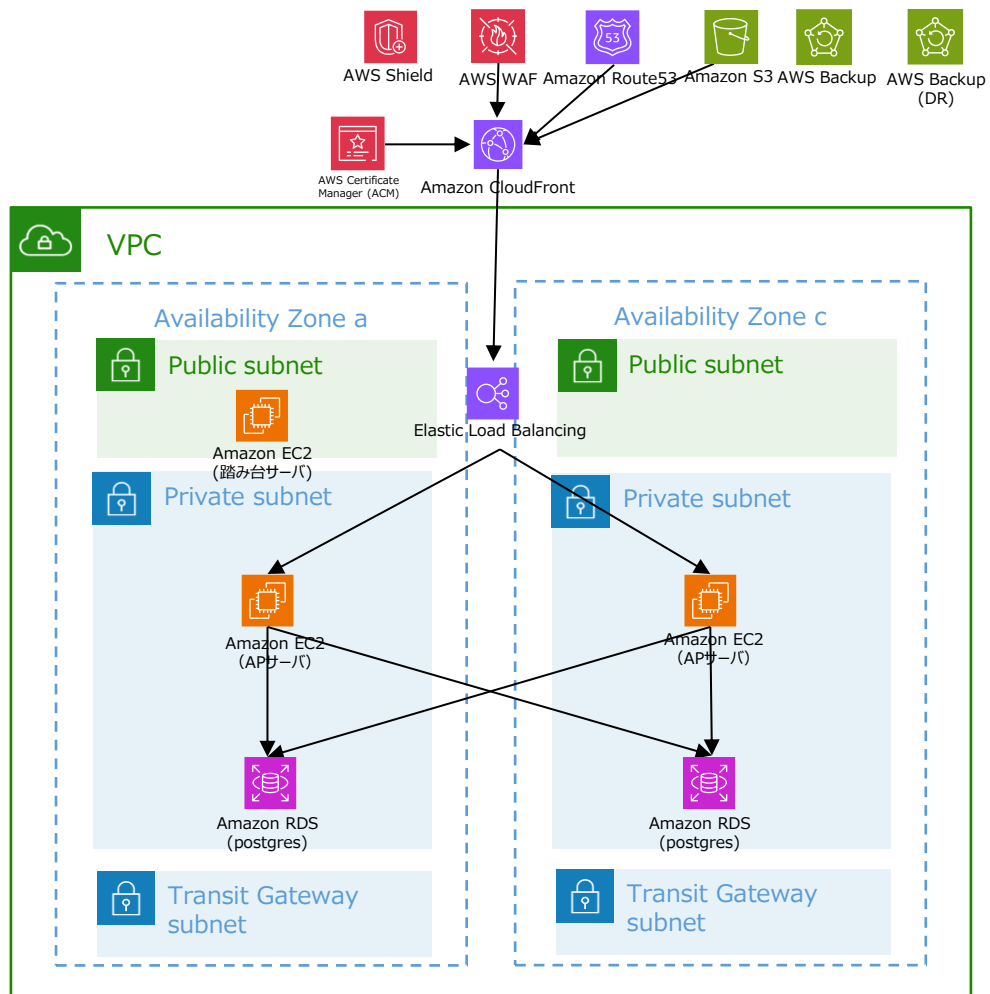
AWS Shield

AWS WAF

Amazon Route53

53

Amazon S3

AWS Backup

AWS Backup (DR)

AWS Certificate Manager (ACM)

Amazon CloudFront

VPC

Availability Zone a

Availability Zone c

Public subnet

Public subnet

Amazon EC2 (踏み台サーバ)

Elastic Load Balancing

Private subnet

Private subnet

Amazon EC2 (APサーバ)

Amazon EC2 (APサーバ)

Amazon RDS (postgres)

Amazon RDS (postgres)

Transit Gateway subnet

Transit Gateway subnet